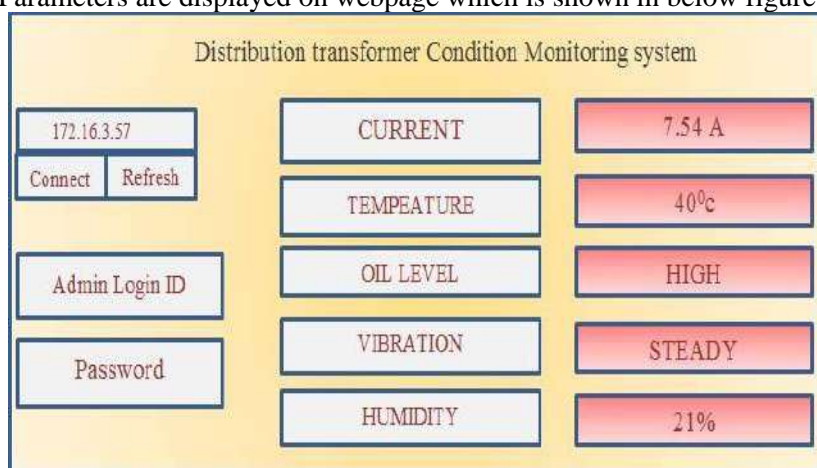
Parameters are displayed on webpage which is shown in below figure

Distribution transformer Condition Monitoring system

172.16.3.57

Connect Refresh

Admin Login ID

Password

CURRENT

TEMPEATURE

OIL LEVEL

VIBRATION

HUMIDITY

7.54 A

$40^0$c

HIGH

STEADY

21%